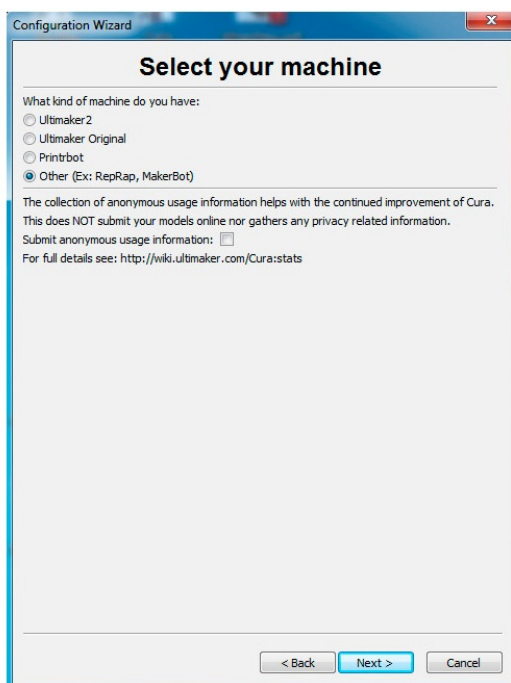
Configuration Wizard

Select your machine

What kind of machine do you have:
Ultimaker2
Ultimaker Original
Printrbot
Other (Ex: RepRap, MakerBot)

The collection of anonymous usage information helps with the continued improvement of Cura. This does NOT submit your models online nor gathers any privacy related information.
Submit anonymous usage information:
For full details see: http://wiki.ultimaker.com/Cura:stats

< Back
Next >
Cancel